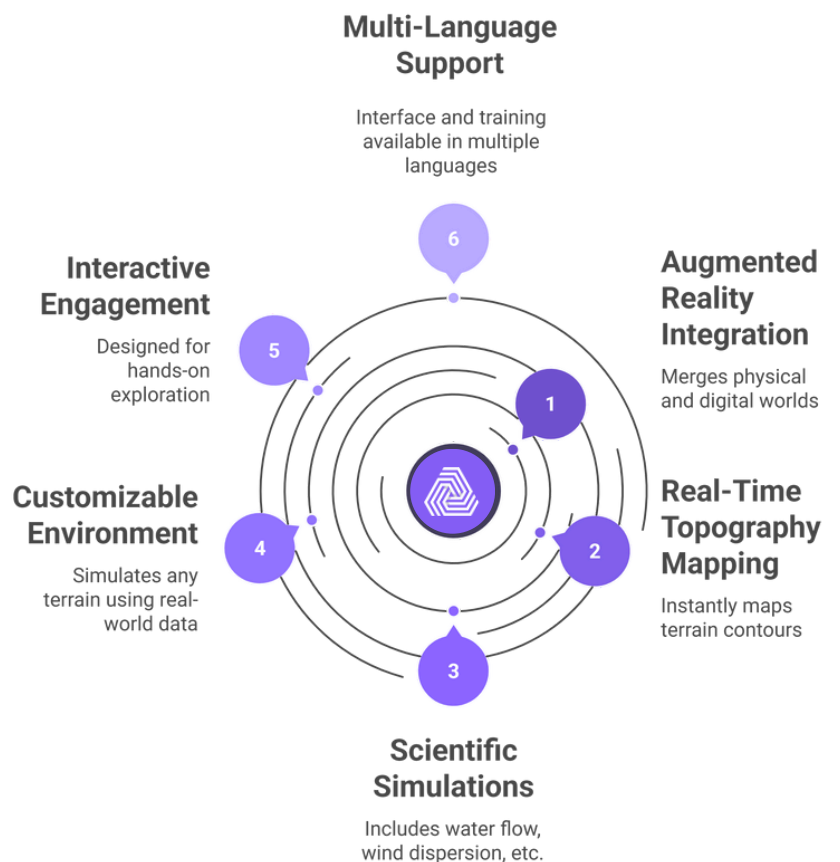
Multi-Language Support

Interface and training available in multiple languages

6

Interactive Engagement

Designed for hands-on exploration

5

Augmented Reality Integration

Merges physical and digital worlds

1

Customizable Environment

Simulates any terrain using real-world data

4

Real-Time Topography Mapping

Instantly maps terrain contours

2

3

Scientific Simulations

Includes water flow, wind dispersion, etc.